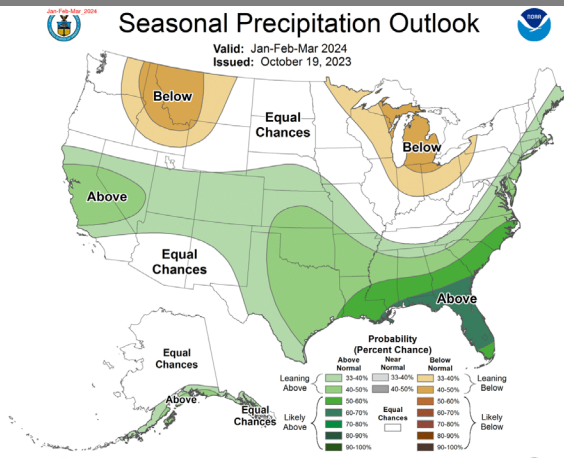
Jan-Feb-Mar, 2024

Seasonal Precipitation Outlook

Valid: Jan-Feb-Mar 2024
Issued: October 19, 2023

Below

Equal Chances

Below

Above

Equal Chances

Above

Equal Chances

Above

Equal Chances

Probability (Percent Chance)

| | Above Normal | Near Normal | Below Normal | |
|---|---|---|---|---|
| Leaning Above | 33-40% | 33-40% | 33-40% | Leaning Below |
| | 40-50% | 40-50% | 40-50% | |
| Likely Above | 50-60% | Equal Chances | 50-60% | Likely Below |
| | 60-70% | | 60-70% | |
| | 70-80% | | 70-80% | |
| | 80-90% | | 80-90% | |
| | 90-100% | | 90-100% | |